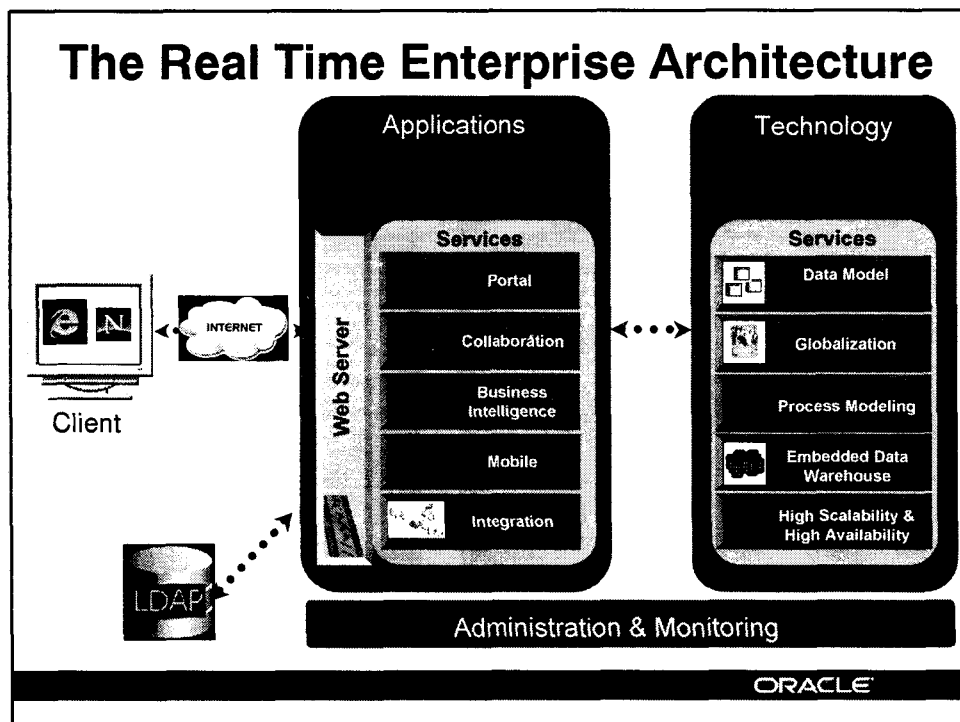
The Real Time Enterprise Architecture

Applications

Technology

INTERNET

Client

Web Server

Services

Portal

Collaborâtion

Business Intelligence

Mobile

Integration

Services

Data Model

Globalization

Process Modeling

Embedded Data Warehouse

High Scalability & High Availability

LDAP

Administration & Monitoring

ORACLE